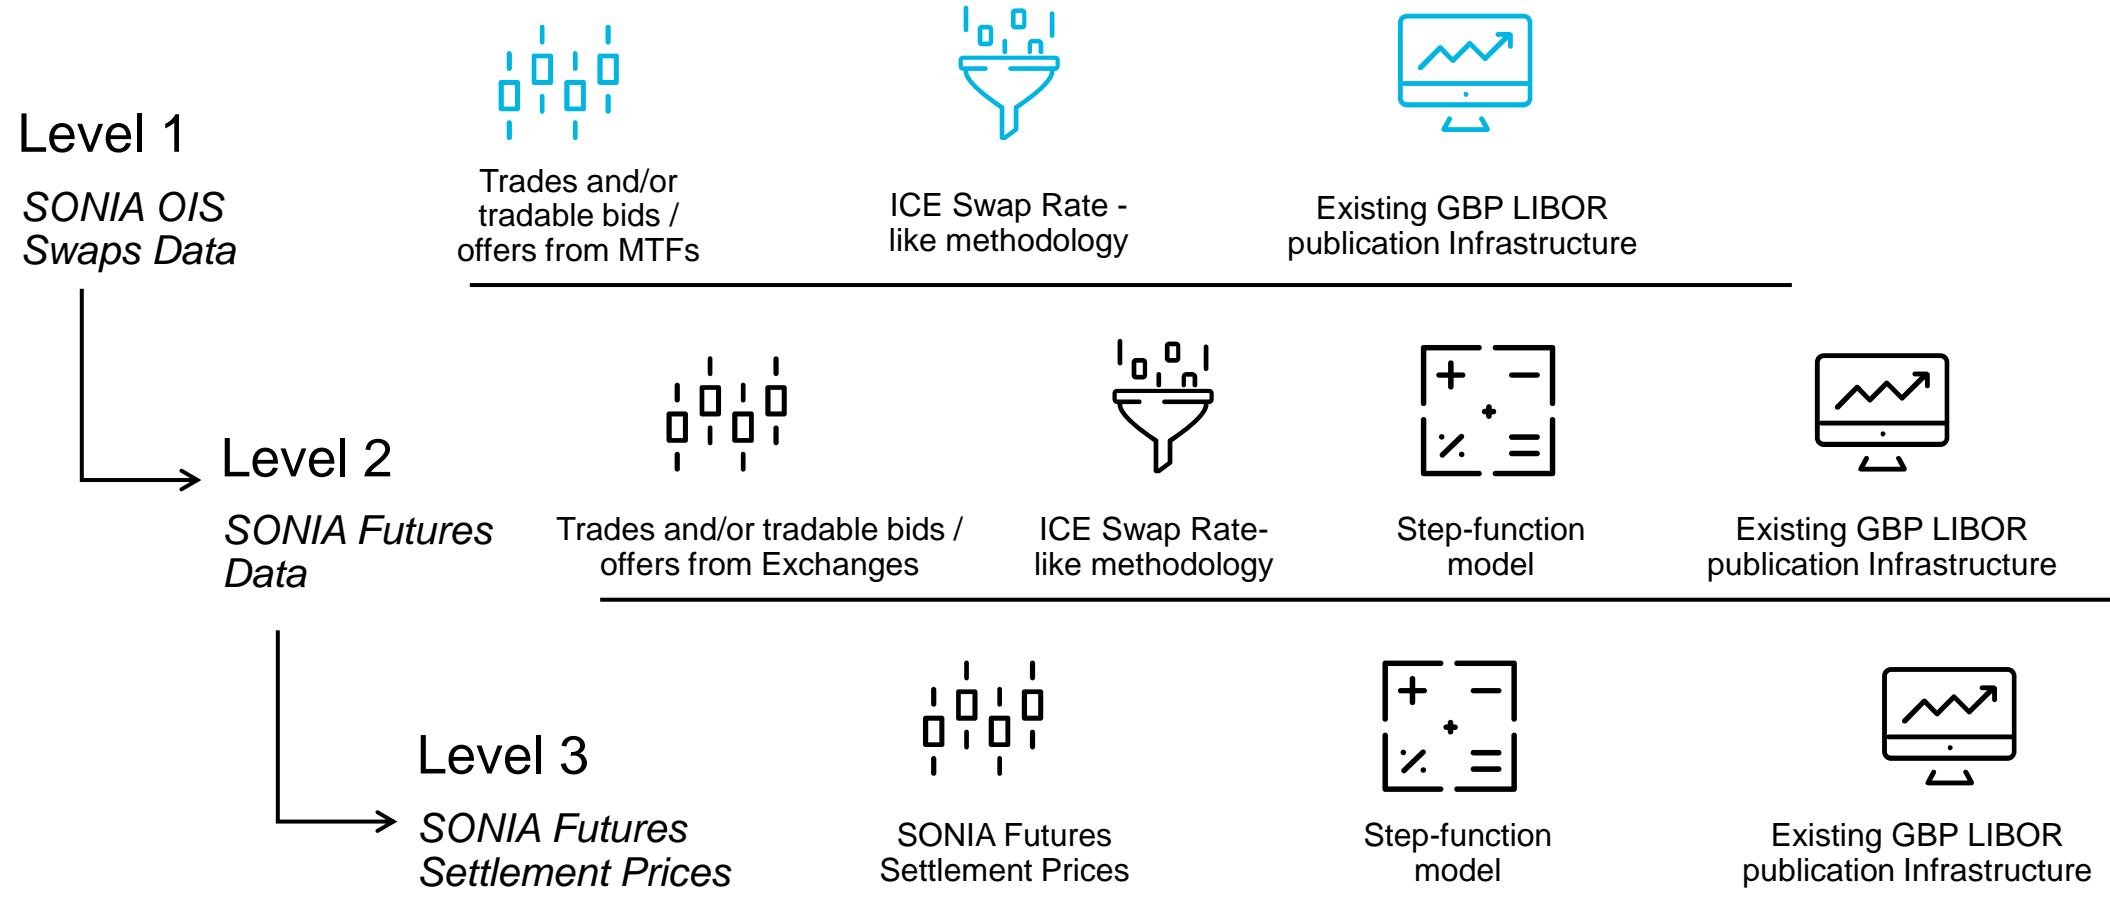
Level 1

SONIA OIS Swaps Data

Trades and/or tradable bids / offers from MTFs

ICE Swap Rate - like methodology

Existing GBP LIBOR publication Infrastructure

Level 2

SONIA Futures Data

Trades and/or tradable bids / offers from Exchanges

ICE Swap Rate-like methodology

Step-function model

Existing GBP LIBOR publication Infrastructure

Level 3

SONIA Futures Settlement Prices

SONIA Futures Settlement Prices

Step-function model

Existing GBP LIBOR publication Infrastructure